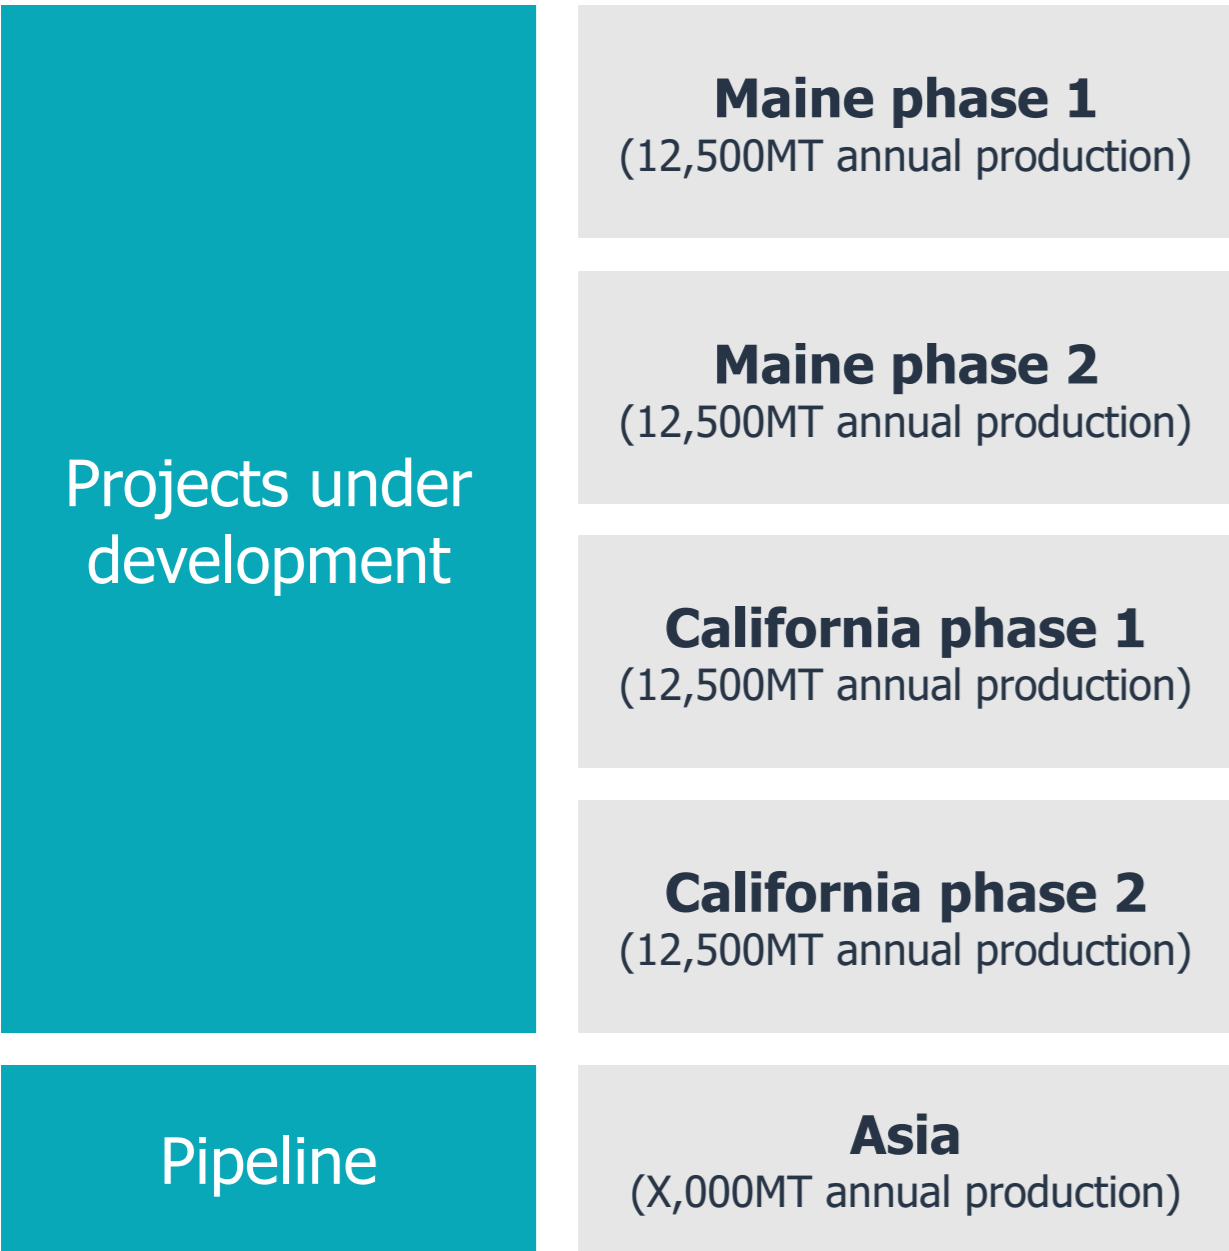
Projects under development

Maine phase 1
(12,500MT annual production)

Maine phase 2
(12,500MT annual production)

California phase 1
(12,500MT annual production)

California phase 2
(12,500MT annual production)

Pipeline

Asia
(X,000MT annual production)